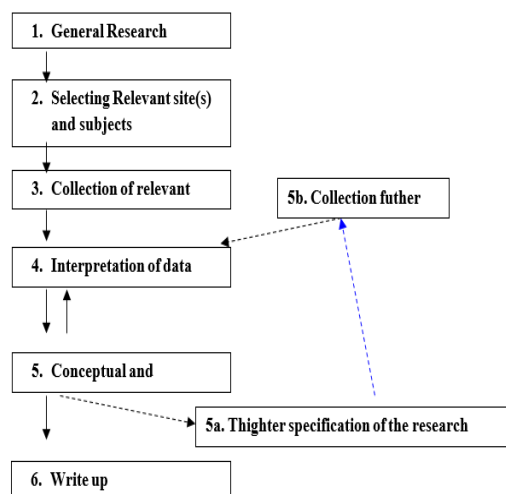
1. General Research

2. Selecting Relevant site(s) and subjects

3. Collection of relevant

5b. Collection futher

4. Interpretation of data

5. Conceptual and

5a. Thighter specification of the research

6. Write up